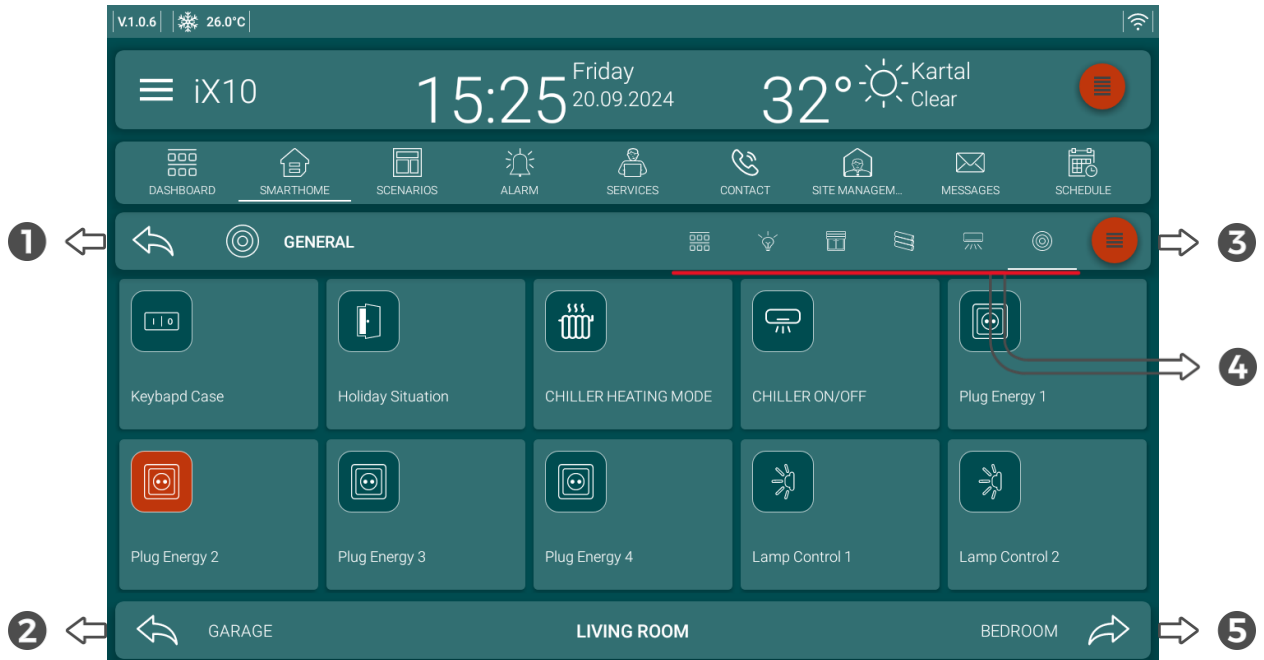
V.1.0.6 26.0°C

iX10 15:25 Friday 20.09.2024 32° Kartal Clear

DASHBOARD SMARTHOME SCENARIOS ALARM SERVICES CONTACT SITE MANAGEM... MESSAGES SCHEDULE

1 GENERAL 3

4

Keybapd Case
Holiday Situation
CHILLER HEATING MODE
CHILLER ON/OFF
Plug Energy 1
Plug Energy 2
Plug Energy 3
Plug Energy 4
Lamp Control 1
Lamp Control 2

2 GARAGE LIVING ROOM BEDROOM 5